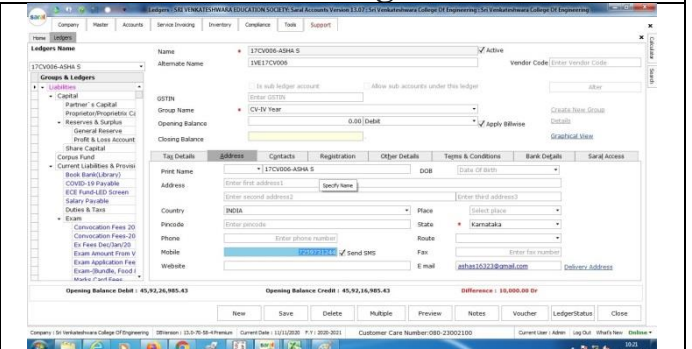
Ledgers - SRI VENKATESHWARA EDUCATION SOCIETY, Saral Accounts Version 13.07 | Sri Venkateshwara College Of Engineering | Sri Venkateshwara College Of Engineering

saral

Company | Master | Accounts | Service Invoicing | Inventory | Compliance | Tools | Support

Home | Ledgers

Ledgers Name

17CV006-ASHA S

Groups & Ledgers

Liabilities
Capital
Partner's Capital
Proprietor/Proprietrix Ca
Reserves & Surplus
General Reserve
Profit & Loss Account
Share Capital
Corpus Fund
Current Liabilities & Provisi
Book Bank(Library)
COVID-19 Payable
ECE Fund-LED Screen
Salary Payable
Duties & Tax
Exam
Convocation Fees 20
Convocation Fees-20
Ex Fees Dec/Jan/20
Exam Amount From V
Exam Application Fee
Exam-(Bundle, Food I
Marks Card Fees

Name * 17CV006-ASHA S
Active
Alternate Name 1VE17CV006
Vendor Code Enter Vendor Code
Is sub ledger account
Allow sub accounts under this ledger
Alter
GSTIN Enter GSTIN
Group Name * CV-IV Year
Create New Group
Opening Balance 0.00 Debit
Apply Billwise
Details
Closing Balance
Graphical View

Tax Details | Address | Contacts | Registration | Other Details | Terms & Conditions | Bank Details | Saral Access

Print Name 17CV006-ASHA S
Specify Name
DOB Date Of Birth
Address Enter first address1
Enter second address2
Enter third address3
Country INDIA
Place Select place
Pincode Enter pincode
State * Karnataka
Phone Enter phone number
Route
Mobile 7204731724
Send SMS
Fax Enter fax number
Website
E mail ashas16323@gmail.com
Delivery Address

Opening Balance Debit : 45,92,26,985.43
Opening Balance Credit : 45,92,16,985.43
Difference : 10,000.00 Dr

New | Save | Delete | Multiple | Preview | Notes | Voucher | LedgerStatus | Close

Company : Sri Venkateshwara College Of Engineering | Current Date : 11/11/2020 | F.Y. : 2020-2021 | Customer Care Number:080-23002100 | Current User : Admin | Log Out | What's New | Online

Calculator | Search

10:21